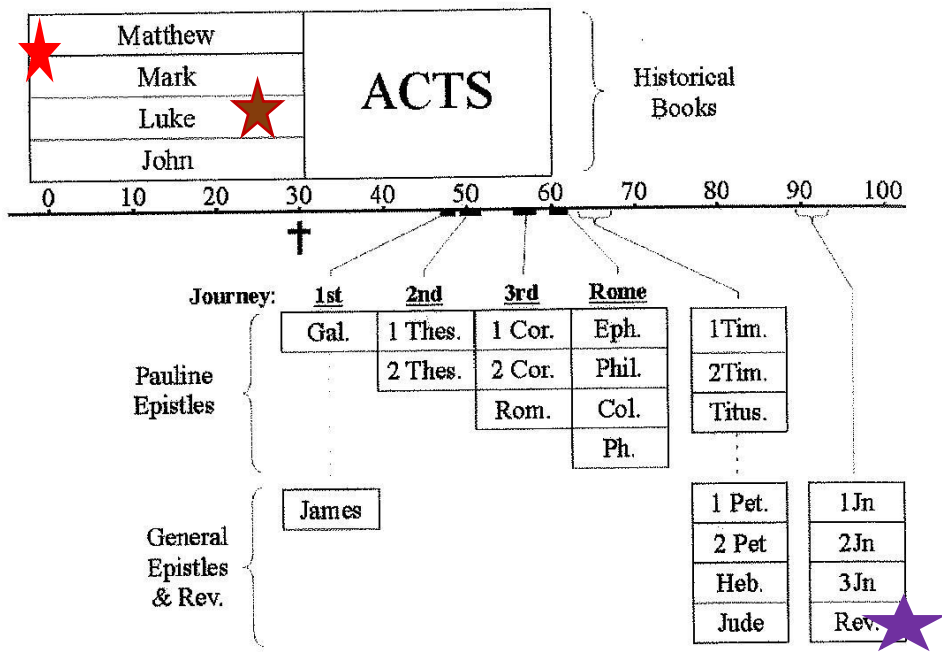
Matthew
Mark
Luke
John

ACTS

Historical Books

0 10 20 30 40 50 60 70 80 90 100

†

Journey: 1st 2nd 3rd Rome

Pauline Epistles

Gal.
1 Thes.
2 Thes.
1 Cor.
2 Cor.
Rom.
Eph.
Phil.
Col.
Ph.
1Tim.
2Tim.
Titus.

General Epistles & Rev.

James
1 Pet.
2 Pet
Heb.
Jude
1Jn
2Jn
3Jn
Rev.